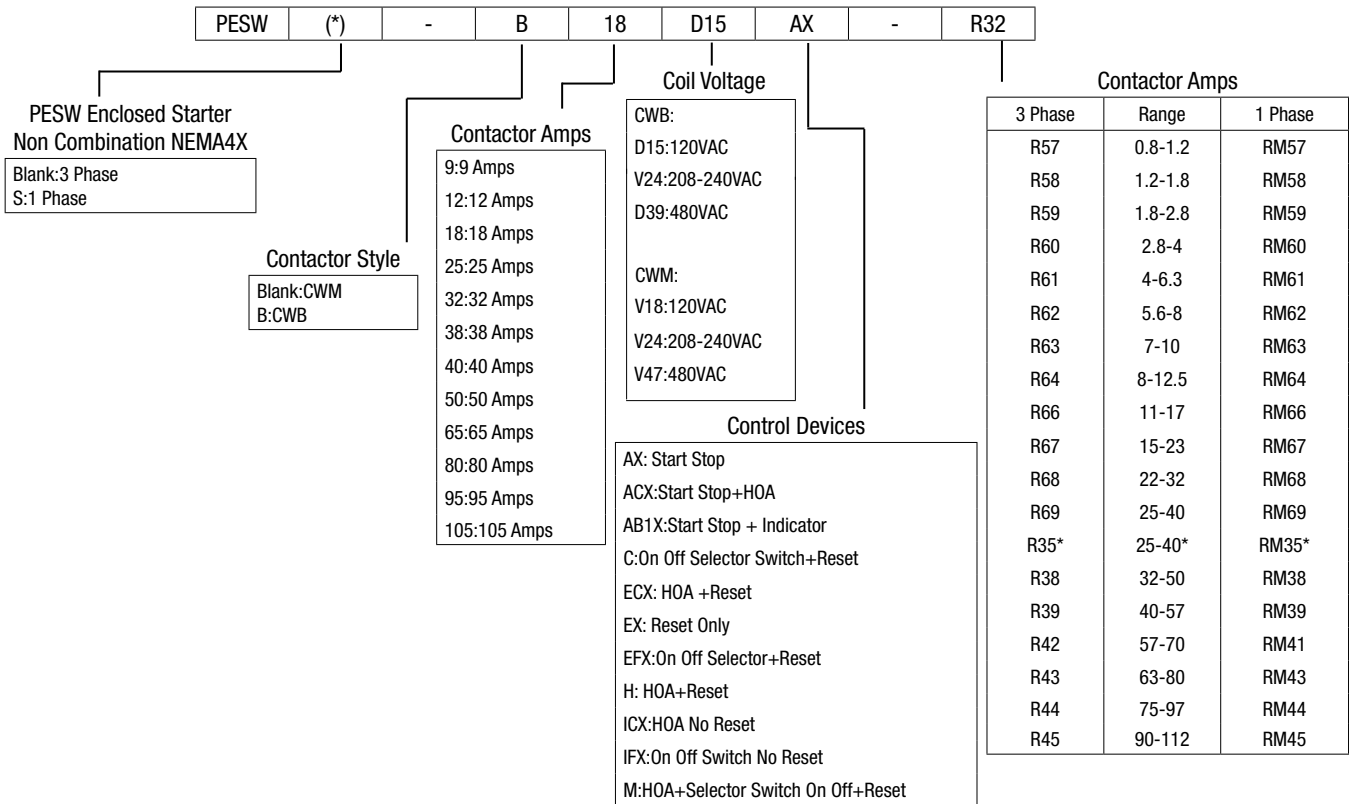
| PESW | (*) | - | B | 18 | D15 | AX | - | R32 |
|---|---|---|---|---|---|---|---|---|

PESW Enclosed Starter Non Combination NEMA4X

Blank:3 Phase
S:1 Phase

Contactor Style

Blank:CWM
B:CWB

Contactor Amps

9:9 Amps
12:12 Amps
18:18 Amps
25:25 Amps
32:32 Amps
38:38 Amps
40:40 Amps
50:50 Amps
65:65 Amps
80:80 Amps
95:95 Amps
105:105 Amps

Coil Voltage

CWB:
D15:120VAC
V24:208-240VAC
D39:480VAC

CWM:
V18:120VAC
V24:208-240VAC
V47:480VAC

Control Devices

AX: Start Stop
ACX:Start Stop+HOA
AB1X:Start Stop + Indicator
C:On Off Selector Switch+Reset
ECX: HOA +Reset
EX: Reset Only
EFX:On Off Selector+Reset
H: HOA+Reset
ICX:HOA No Reset
IFX:On Off Switch No Reset
M:HOA+Selector Switch On Off+Reset

Contactor Amps

| 3 Phase | Range | 1 Phase |
|---|---|---|
| R57 | 0.8-1.2 | RM57 |
| R58 | 1.2-1.8 | RM58 |
| R59 | 1.8-2.8 | RM59 |
| R60 | 2.8-4 | RM60 |
| R61 | 4-6.3 | RM61 |
| R62 | 5.6-8 | RM62 |
| R63 | 7-10 | RM63 |
| R64 | 8-12.5 | RM64 |
| R66 | 11-17 | RM66 |
| R67 | 15-23 | RM67 |
| R68 | 22-32 | RM68 |
| R69 | 25-40 | RM69 |
| R35* | 25-40* | RM35* |
| R38 | 32-50 | RM38 |
| R39 | 40-57 | RM39 |
| R42 | 57-70 | RM41 |
| R43 | 63-80 | RM43 |
| R44 | 75-97 | RM44 |
| R45 | 90-112 | RM45 |